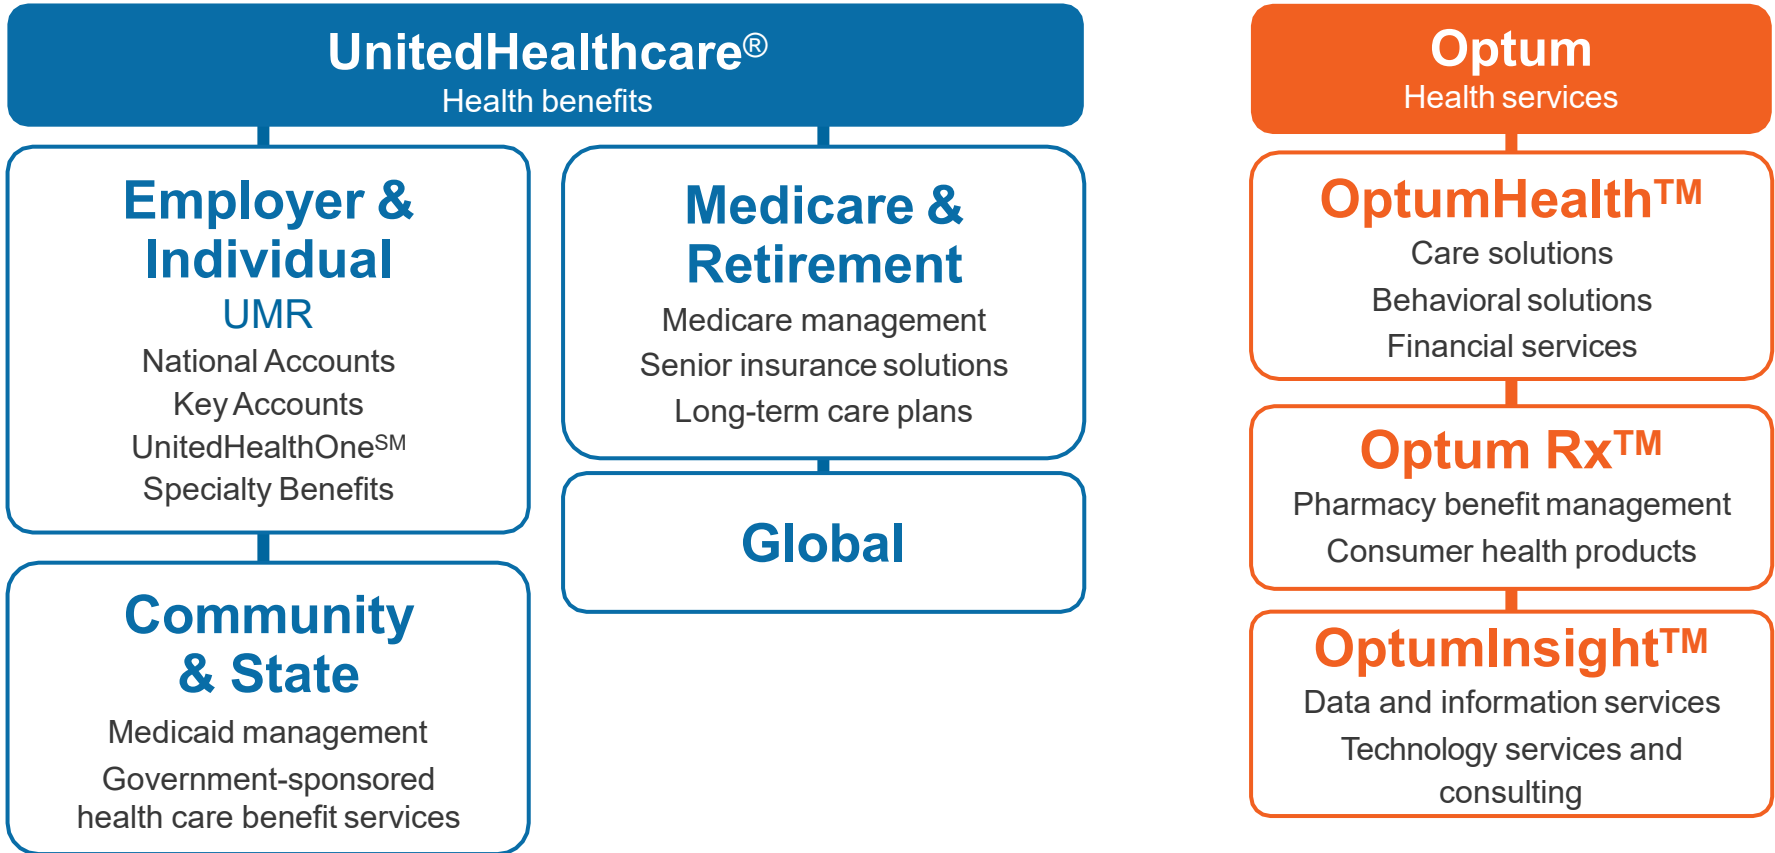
UnitedHealthcare®
Health benefits

Employer & Individual
UMR
National Accounts
Key Accounts
UnitedHealthOne$^{SM}$
Specialty Benefits

Community & State
Medicaid management
Government-sponsored health care benefit services

Medicare & Retirement
Medicare management
Senior insurance solutions
Long-term care plans

Global

Optum
Health services

OptumHealth™
Care solutions
Behavioral solutions
Financial services

Optum Rx™
Pharmacy benefit management
Consumer health products

OptumInsight™
Data and information services
Technology services and consulting